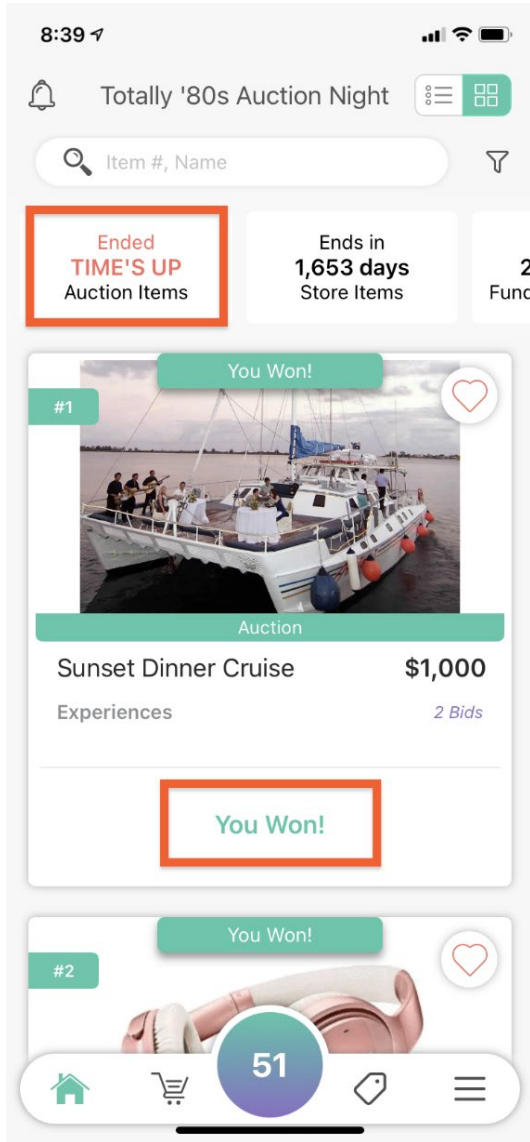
8:39

Totally '80s Auction Night

Item #, Name

Ended
TIME'S UP
Auction Items

Ends in
1,653 days
Store Items

2
Func

You Won!

#1

Auction

Sunset Dinner Cruise

$1,000

Experiences

2 Bids

You Won!

You Won!

#2

51